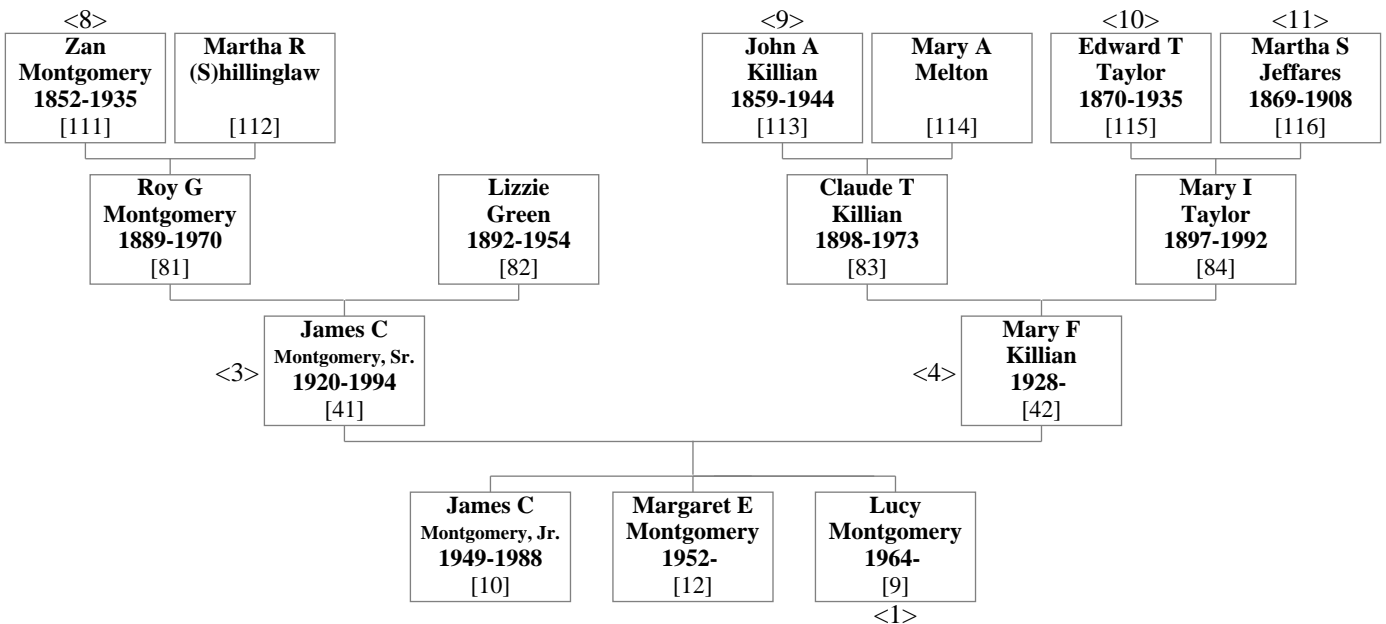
<8>
Zan Montgomery 1852-1935 [111]

Martha R (S)hillinglaw [112]

<9>
John A Killian 1859-1944 [113]

Mary A Melton [114]

<10>
Edward T Taylor 1870-1935 [115]

<11>
Martha S Jeffares 1869-1908 [116]

Roy G Montgomery 1889-1970 [81]

Lizzie Green 1892-1954 [82]

Claude T Killian 1898-1973 [83]

Mary I Taylor 1897-1992 [84]

<3>
James C Montgomery, Sr. 1920-1994 [41]

<4>
Mary F Killian 1928- [42]

James C Montgomery, Jr. 1949-1988 [10]

Margaret E Montgomery 1952- [12]

Lucy Montgomery 1964- [9]
<1>